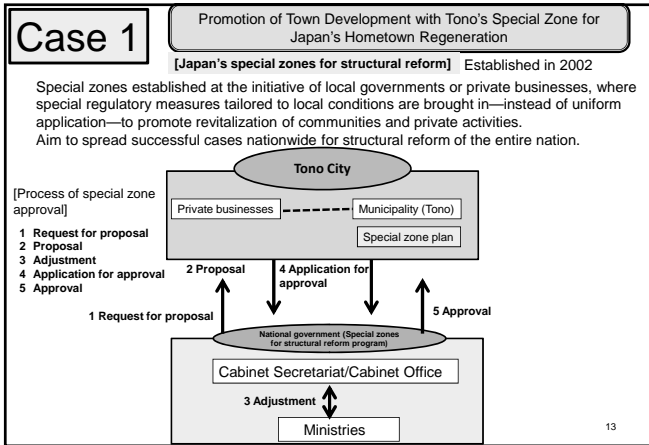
Case 1

Promotion of Town Development with Tono's Special Zone for Japan's Hometown Regeneration

**[Japan's special zones for structural reform]** Established in 2002

Special zones established at the initiative of local governments or private businesses, where special regulatory measures tailored to local conditions are brought in—instead of uniform application—to promote revitalization of communities and private activities.
Aim to spread successful cases nationwide for structural reform of the entire nation.

[Process of special zone approval]
1 Request for proposal
2 Proposal
3 Adjustment
4 Application for approval
5 Approval

Tono City

Private businesses

Municipality (Tono)

Special zone plan

2 Proposal

4 Application for approval

1 Request for proposal

5 Approval

National government (Special zones for structural reform program)

Cabinet Secretariat/Cabinet Office

3 Adjustment

Ministries

13